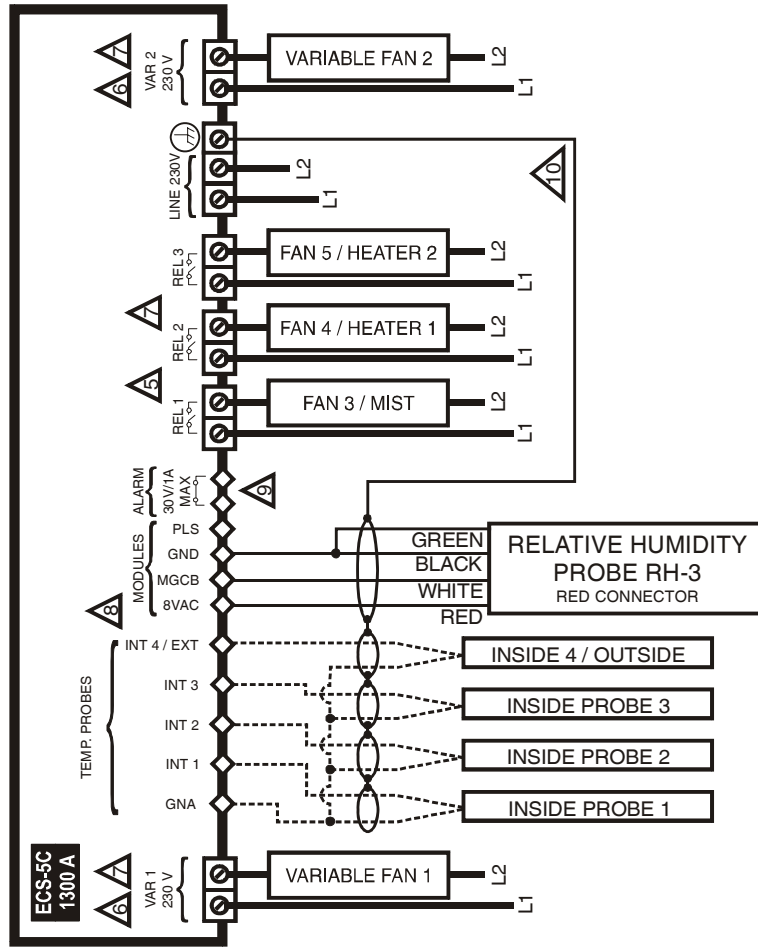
7
6
VAR 2
230 V
VARIABLE FAN 2
L2
L1
LINE 230V
L2
L1
10
REL 3
FAN 5 / HEATER 2
L2
L1
7
REL 2
FAN 4 / HEATER 1
L2
L1
5
REL 1
FAN 3 / MIST
L2
L1
ALARM
30V/1A
MAX
9
MODULES
PLS
GND
MGCB
8VAC
8
GREEN
BLACK
WHITE
RED
RELATIVE HUMIDITY
PROBE RH-3
RED CONNECTOR
TEMP. PROBES
INT 4 / EXT
INT 3
INT 2
INT 1
GNA
INSIDE 4 / OUTSIDE
INSIDE PROBE 3
INSIDE PROBE 2
INSIDE PROBE 1
ECS-5C
1300 A
7
6
VAR 1
230 V
VARIABLE FAN 1
L2
L1